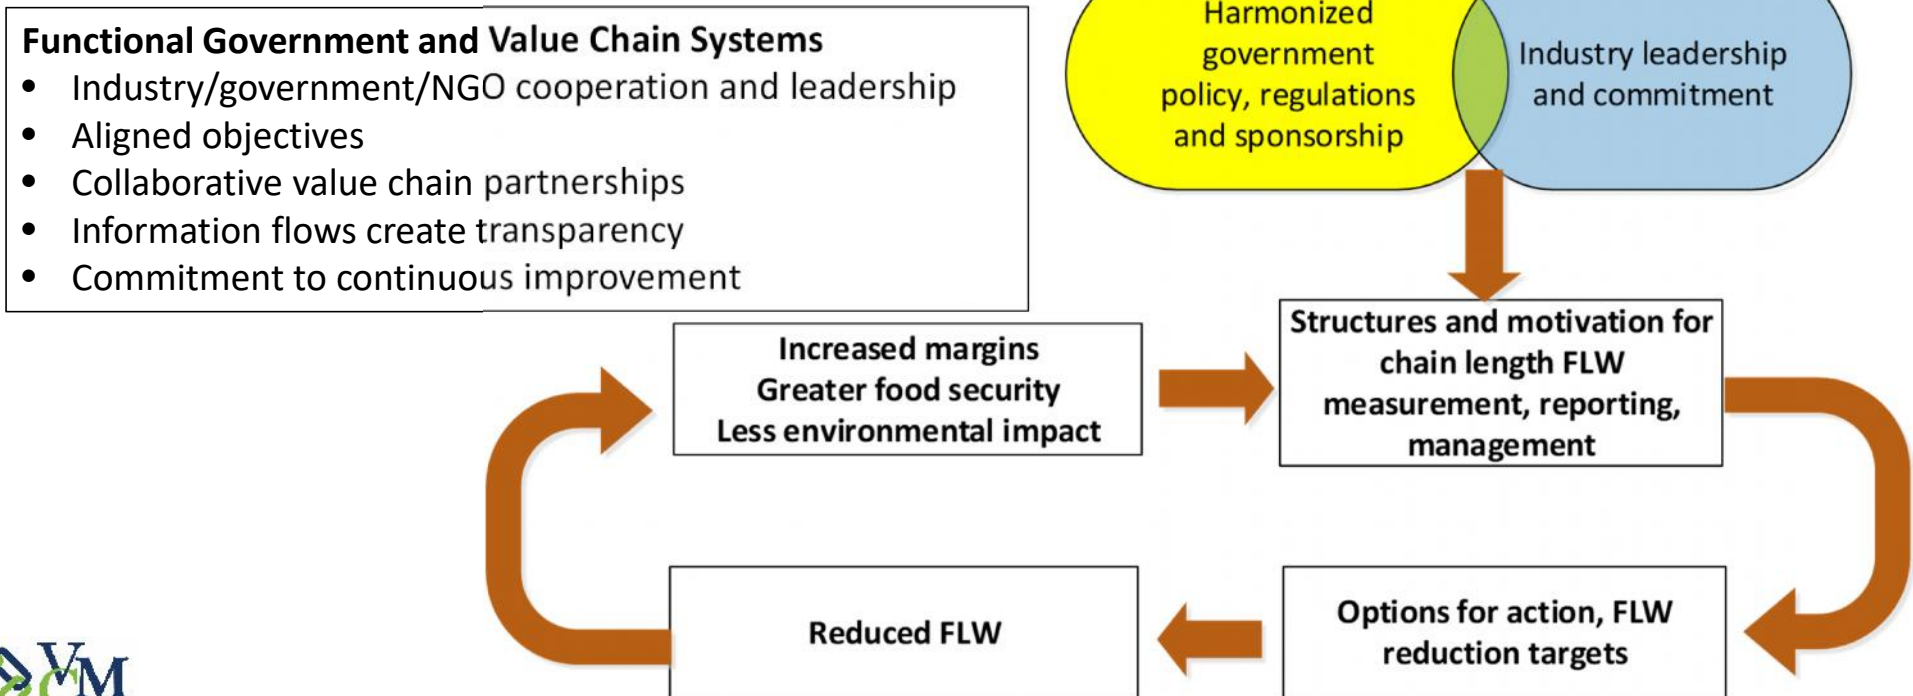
Functional Government and Value Chain Systems
- Industry/government/NGO cooperation and leadership
- Aligned objectives
- Collaborative value chain partnerships
- Information flows create transparency
- Commitment to continuous improvement

Harmonized government policy, regulations and sponsorship

Industry leadership and commitment

Structures and motivation for chain length FLW measurement, reporting, management

Increased margins
Greater food security
Less environmental impact

Options for action, FLW reduction targets

Reduced FLW

VCM